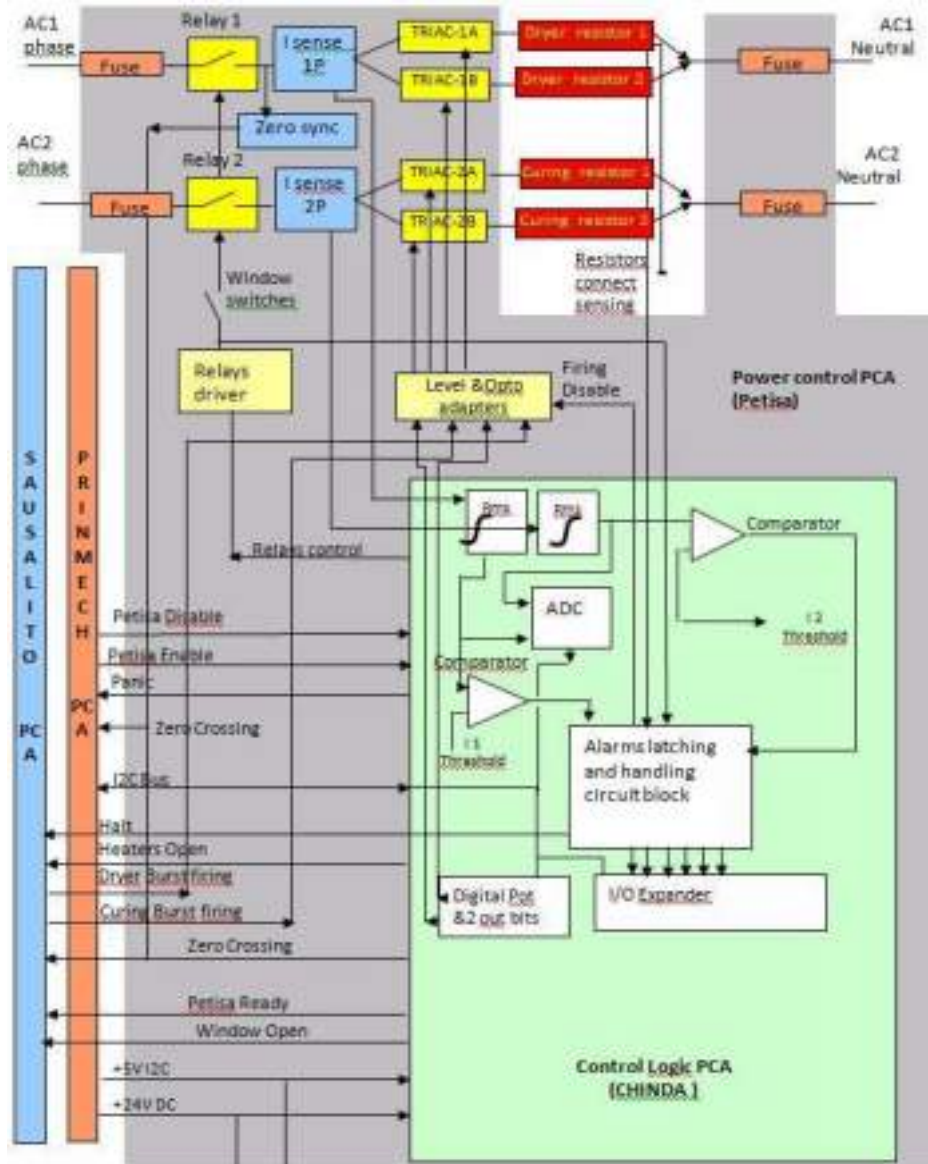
AC1 phase

Fuse

Relay 1

I sense 1P

TRIAC-1A

TRIAC-1B

Dryer resistor 1

Dryer resistor 2

AC1 Neutral

Fuse

Zero sync

AC2 phase

Relay 2

Fuse

I sense 2P

TRIAC-2A

TRIAC-2B

Curing resistor 1

Curing resistor 2

AC2 Neutral

Fuse

Resistors connect sensing

Window switches

Relays driver

Level & Opto adapters

Firing Disable

Power control PCA (Petisa)

S A U S A L I T O PCA

P R I N M E C H PCA

Rms

Rms

Comparator

I 2 Threshold

Relays control

ADC

Petisa Disable

Petisa Enable

Panic

Comparator

Zero Crossing

I 1 Threshold

Alarms latching and handling circuit block

I2C Bus

Halt

Heaters Open

Dryer Burst firing

Curing Burst firing

Digital Pot &2 out bits

I/O Expander

Zero Crossing

Petisa Ready

Window Open

+5V12C

+24V DC

Control Logic PCA (CHINDA)